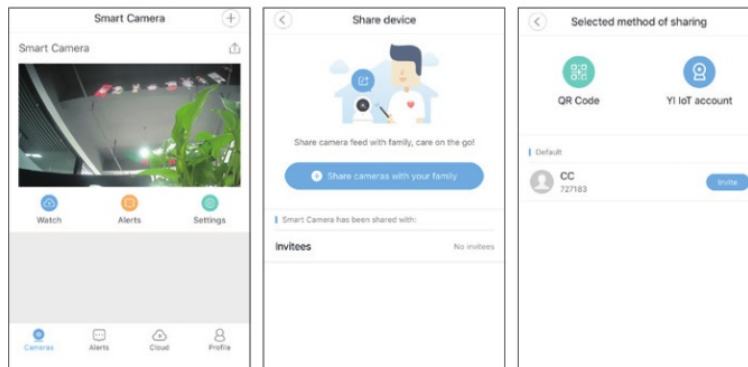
Smart Camera

Smart Camera

Watch
Alerts
Settings

Cameras
Alerts
Cloud
Profile

Share device

Share camera feed with family, care on the go!

Share cameras with your family

Smart Camera has been shared with:

Invitees
No invitees

Selected method of sharing

QR Code
YI IoT account

Default

CC
727183
Invite